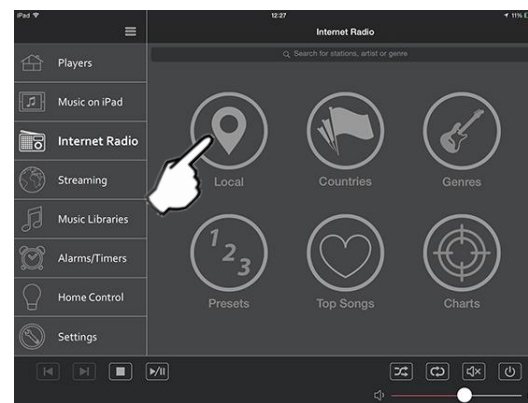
iPad
12:27
11%

Internet Radio

Search for stations, artist or genre

Players
Music on iPad
Internet Radio
Streaming
Music Libraries
Alarms/Timers
Home Control
Settings

Local
Countries
Genres
1 2 3
Presets
Top Songs
Charts